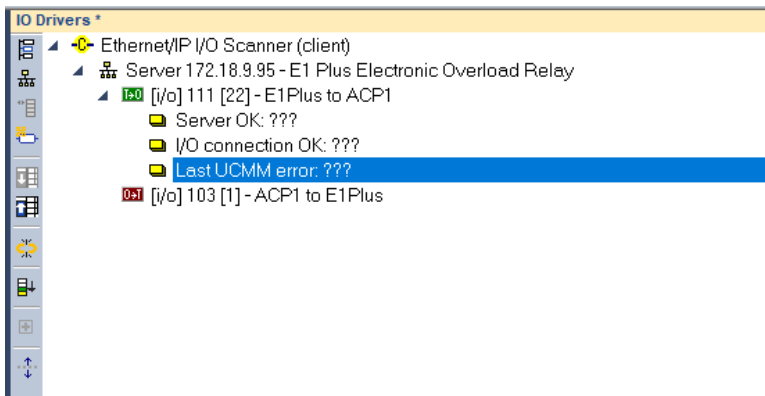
IO Drivers *

Ethernet/IP I/O Scanner (client)

Server 172.18.9.95 - E1 Plus Electronic Overload Relay

[i/o] 111 [22] - E1Plus to ACP1

Server OK: ???

I/O connection OK: ???

Last UCMM error: ???

[i/o] 103 [1] - ACP1 to E1Plus